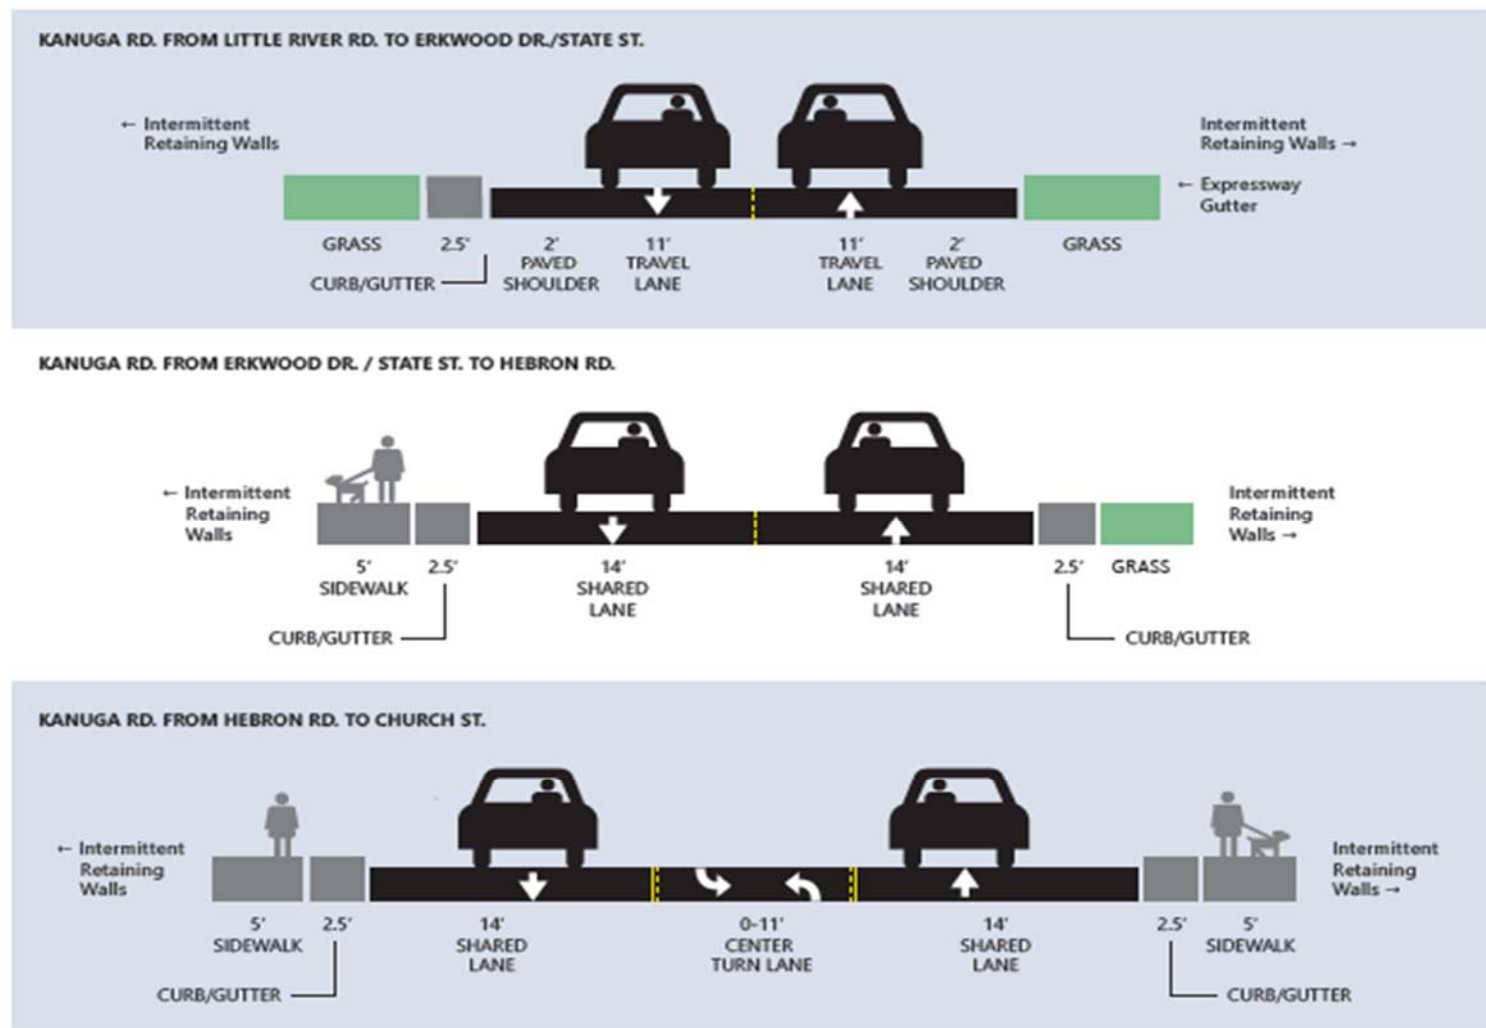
KANUGA RD. FROM LITTLE RIVER RD. TO ERKWOOD DR./STATE ST.

← Intermittent Retaining Walls

Intermittent Retaining Walls →

← Expressway Gutter

GRASS 2.5' 2' PAVED SHOULDER 11' TRAVEL LANE 11' TRAVEL LANE 2' PAVED SHOULDER GRASS

CURB/GUTTER

KANUGA RD. FROM ERKWOOD DR. / STATE ST. TO HEBRON RD.

← Intermittent Retaining Walls

Intermittent Retaining Walls →

5' SIDEWALK 2.5' 14' SHARED LANE 14' SHARED LANE 2.5' GRASS

CURB/GUTTER CURB/GUTTER

KANUGA RD. FROM HEBRON RD. TO CHURCH ST.

← Intermittent Retaining Walls

Intermittent Retaining Walls →

5' SIDEWALK 2.5' 14' SHARED LANE 0-11' CENTER TURN LANE 14' SHARED LANE 2.5' 5' SIDEWALK

CURB/GUTTER CURB/GUTTER